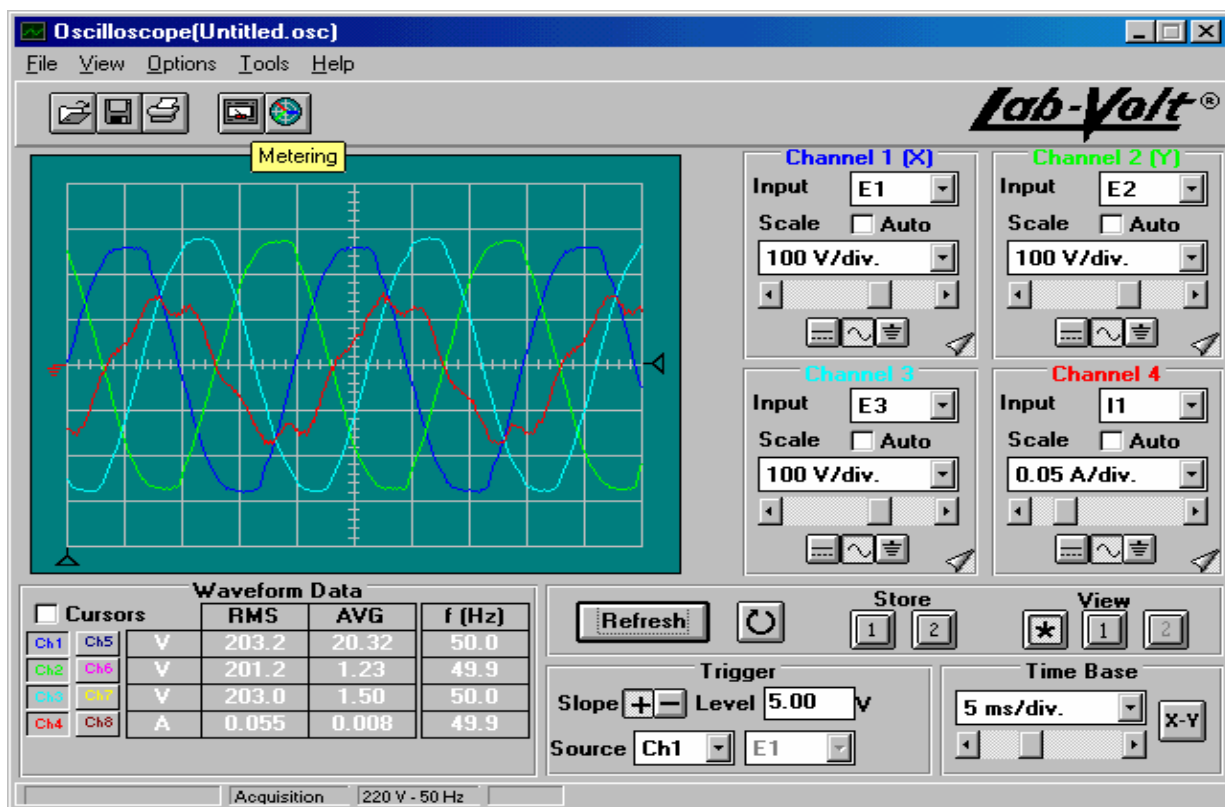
Oscilloscope(Untitled.osc)

File View Options Tools Help

Lab-Volt®

Metering

Channel 1 (X)
Input E1
Scale Auto
100 V/div.

Channel 2 (Y)
Input E2
Scale Auto
100 V/div.

Channel 3
Input E3
Scale Auto
100 V/div.

Channel 4
Input I1
Scale Auto
0.05 A/div.

Waveform Data
Cursors

| | | | RMS | AVG | f (Hz) |
|---|---|---|---|---|---|
| Ch1 | Ch5 | V | 203.2 | 20.32 | 50.0 |
| Ch2 | Ch6 | V | 201.2 | 1.23 | 49.9 |
| Ch3 | Ch7 | V | 203.0 | 1.50 | 50.0 |
| Ch4 | Ch8 | A | 0.055 | 0.008 | 49.9 |

Refresh
Store 1 2
View 1 2

Trigger
Slope + − Level 5.00 V
Source Ch1 E1

Time Base
5 ms/div.
X-Y

Acquisition 220 V - 50 Hz